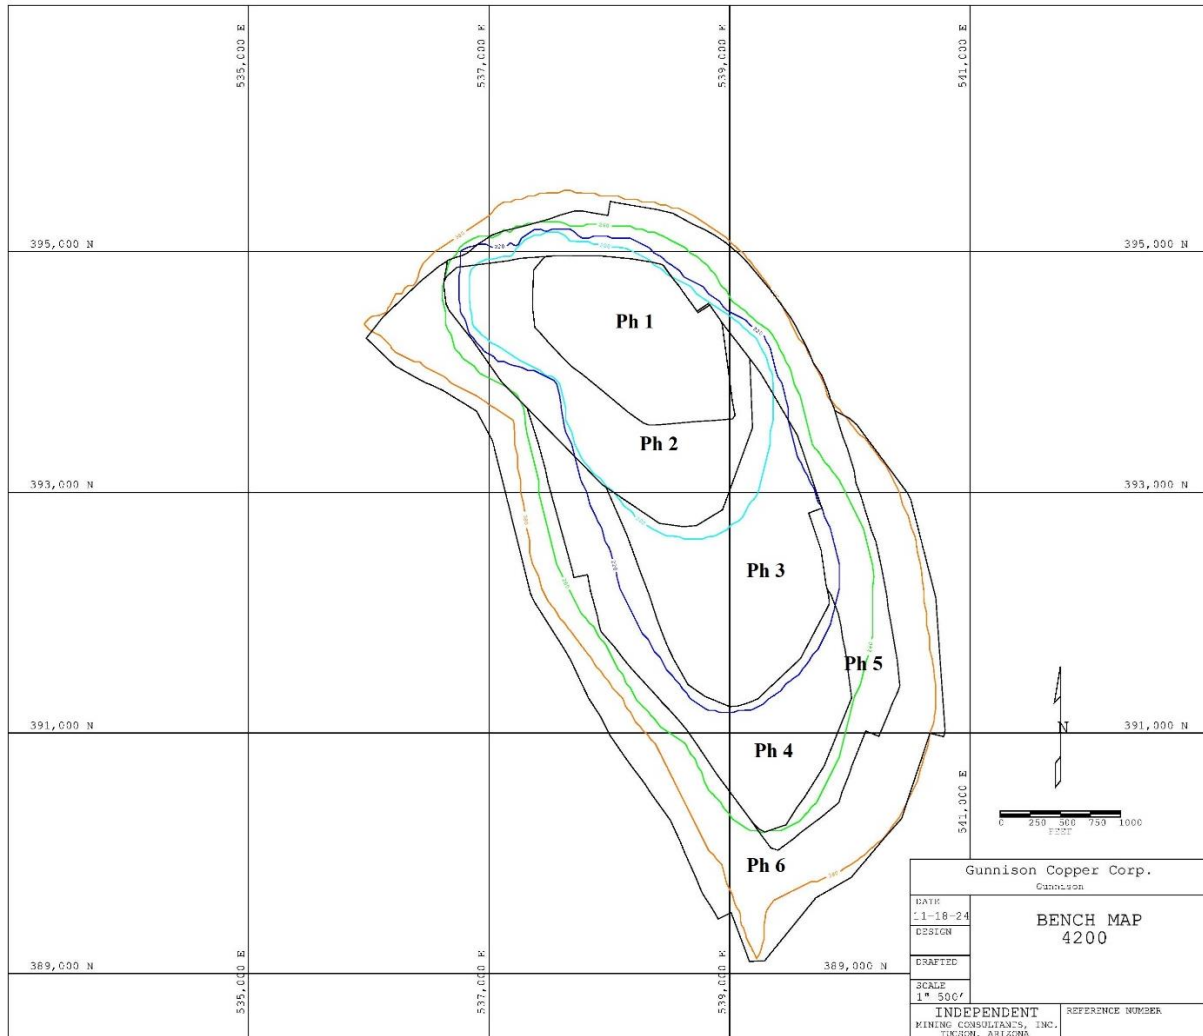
535,000 E
537,000 E
539,000 E
541,000 E

395,000 N
395,000 N

Ph 1

Ph 2

393,000 N
393,000 N

Ph 3

Ph 5

N

391,000 N
391,000 N

Ph 4

541,000 E

0 250 500 750 1000
FEET

Ph 6

Gunnison Copper Corp.
Gunnison

DATE
11-18-24
DESIGN

BENCH MAP
4200

389,000 N
535,000 E
537,000 E
539,000 E
389,000 N

DRAFTED

SCALE
1" 500'

INDEPENDENT
MINING CONSULTANTS, INC.
TUCSON, ARIZONA

REFERENCE NUMBER